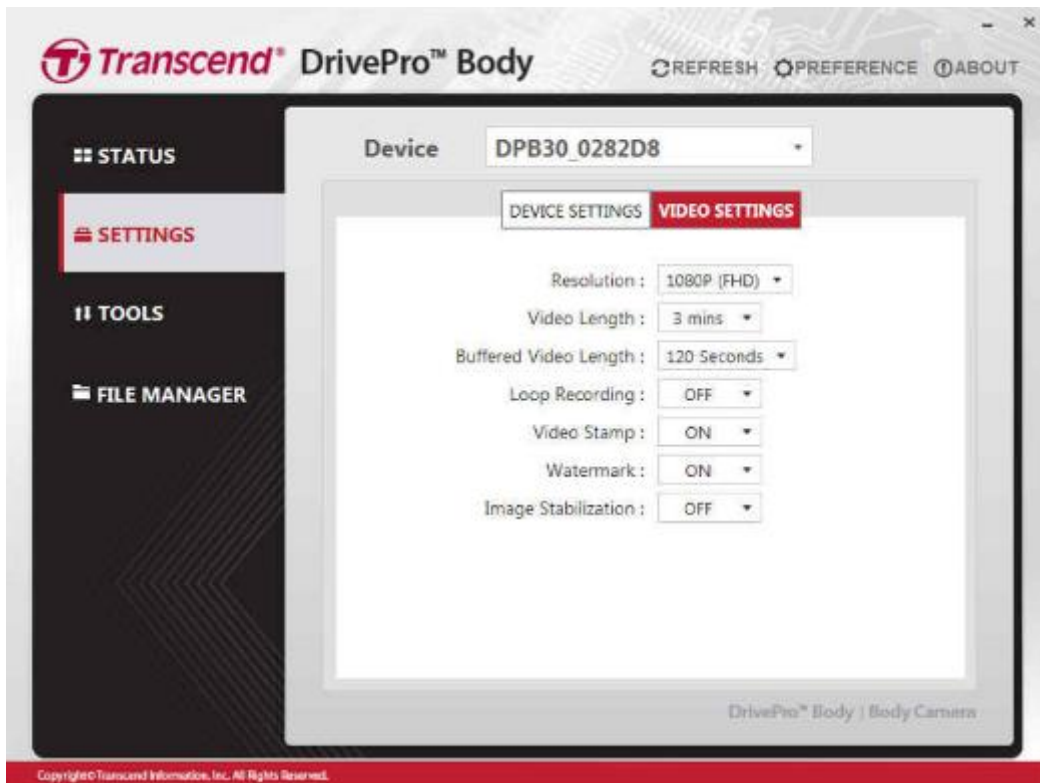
Transcend® DrivePro™ Body

REFRESH PREFERENCE ABOUT

STATUS

SETTINGS

TOOLS

FILE MANAGER

Device DPB30_0282D8

DEVICE SETTINGS VIDEO SETTINGS

Resolution : 1080P (FHD)

Video Length : 3 mins

Buffered Video Length : 120 Seconds

Loop Recording : OFF

Video Stamp : ON

Watermark : ON

Image Stabilization : OFF

DrivePro™ Body | Body Camera

Copyright© Transcend Information, Inc. All Rights Reserved.